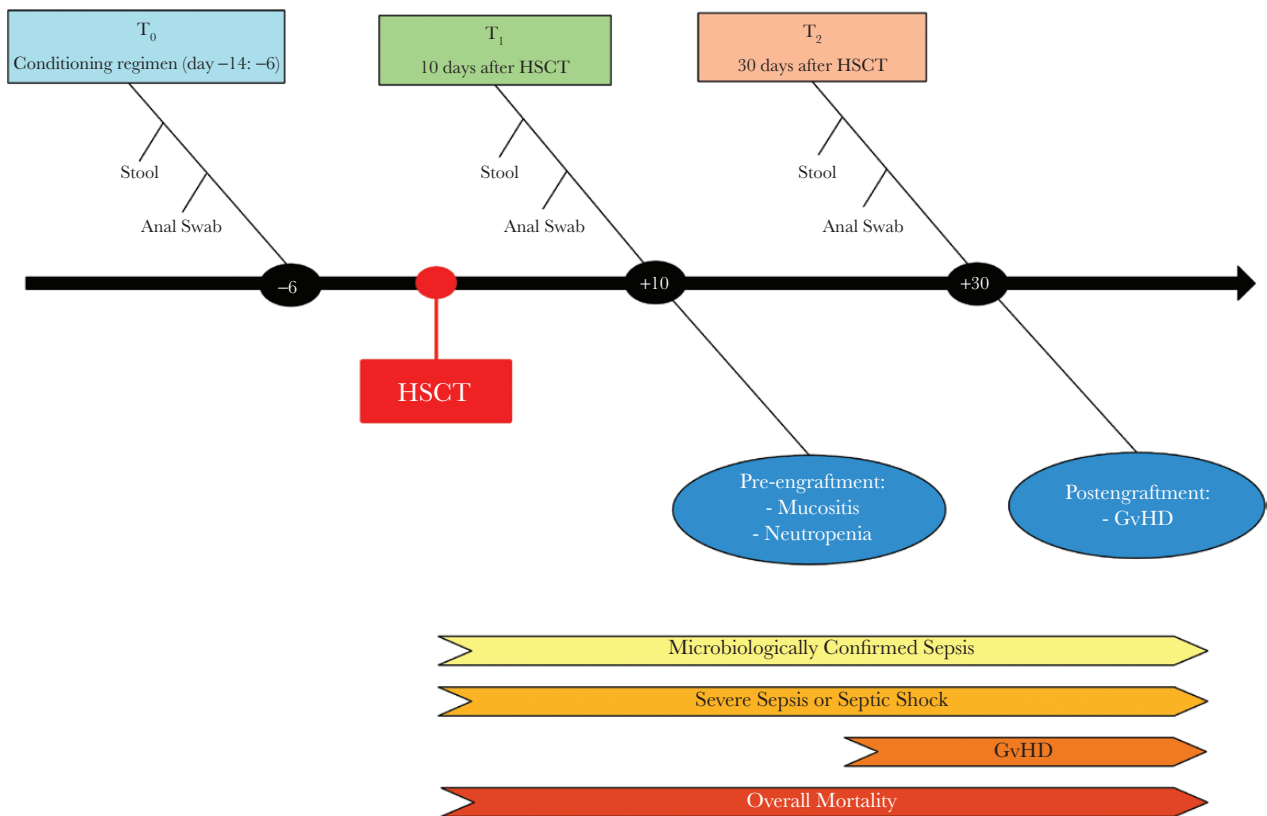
$T_0$
Conditioning regimen (day −14: −6)

$T_1$
10 days after HSCT

$T_2$
30 days after HSCT

Stool
Anal Swab

Stool
Anal Swab

Stool
Anal Swab

−6

+10

+30

HSCT

Pre-engraftment:
- Mucositis
- Neutropenia

Postengraftment:
- GvHD

Microbiologically Confirmed Sepsis

Severe Sepsis or Septic Shock

GvHD

Overall Mortality